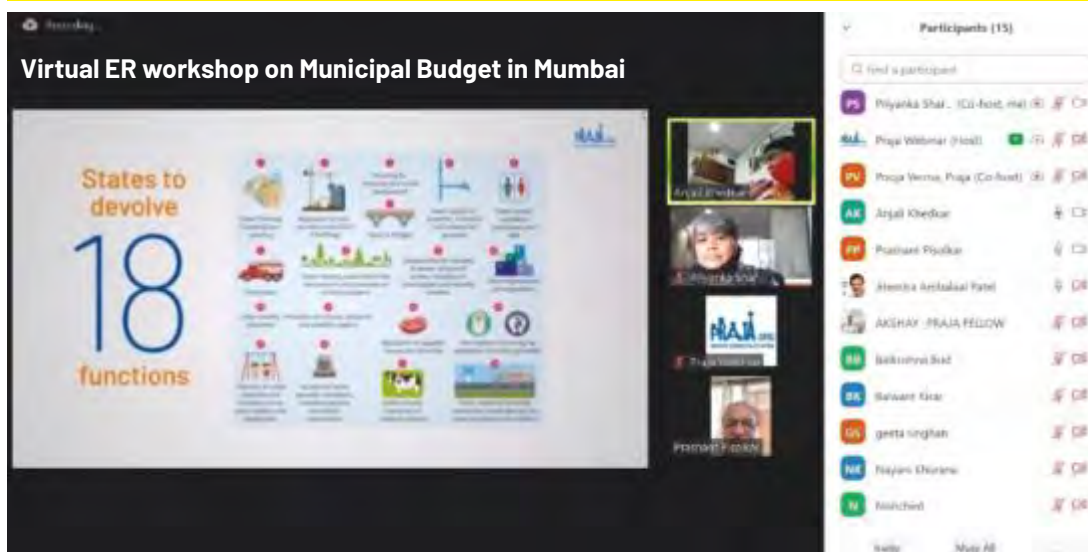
Recording...

Virtual ER workshop on Municipal Budget in Mumbai

States to devolve
18
functions

Anjali Khedkar
Priyanka Shah
Praja Webinar
Prashant Pisolkar

Participants (15)

Find a participant

PS Priyanka Shah (Co-host, me)
Praja Webinar (Host)
PV Pooja Verma, Praja (Co-host)
AK Anjali Khedkar
PP Prashant Pisolkar
Jitendra Ambalaal Patel
AKSHAY - PRAJA FELLOW
BB Balkrishna Bod
BK Balwant Kirar
GS geeta singhan
NK Nayan Khurana
N Nishched

Invite
Mute All